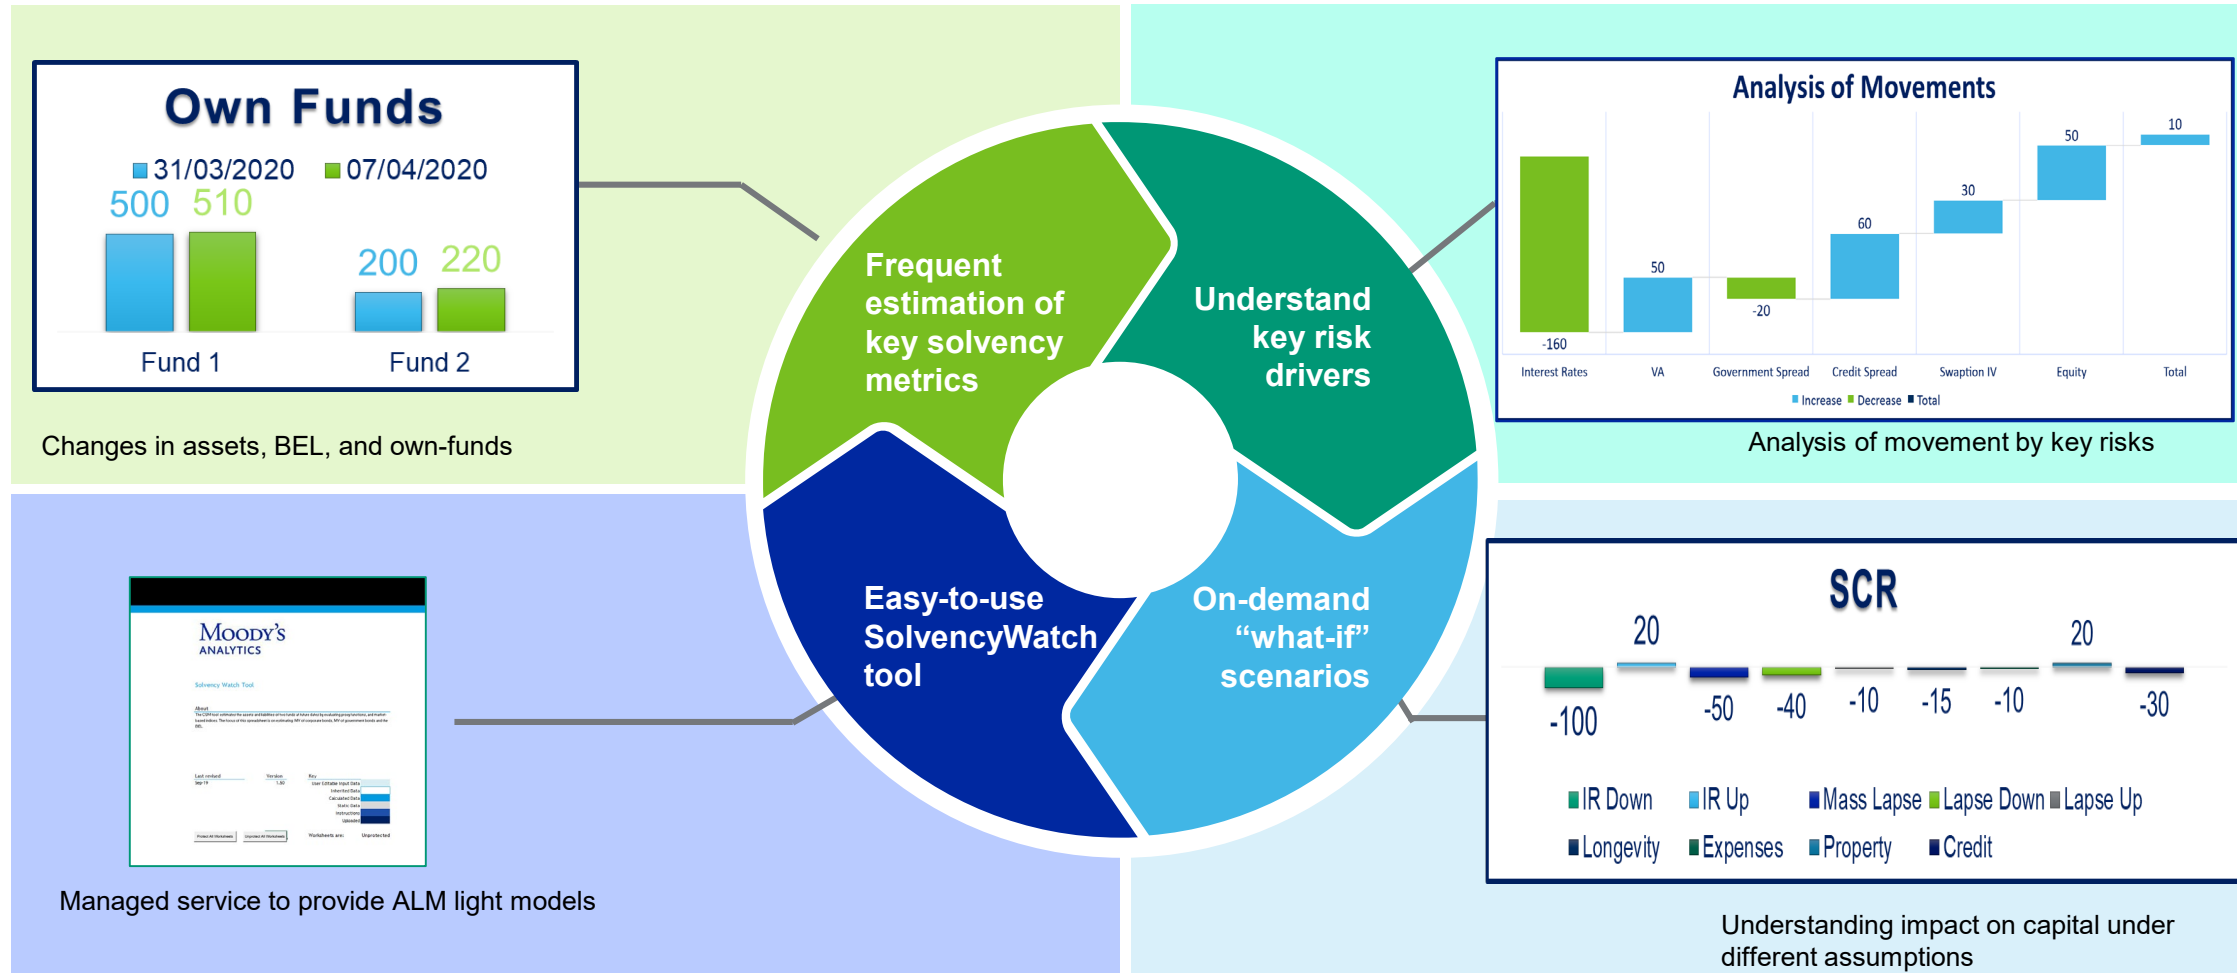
Own Funds

31/03/2020 07/04/2020

500 510

200 220

Fund 1 Fund 2

Changes in assets, BEL, and own-funds

Frequent estimation of key solvency metrics

Understand key risk drivers

Easy-to-use SolvencyWatch tool

On-demand “what-if” scenarios

Analysis of Movements

-160

50

-20

60

30

50

10

Interest Rates VA Government Spread Credit Spread Swaption IV Equity Total

Increase Decrease Total

Analysis of movement by key risks

Moody's ANALYTICS

Solvency Watch Tool

About

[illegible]

Managed service to provide ALM light models

SCR

-100 20 -50 -40 -10 -15 -10 20 -30

IR Down IR Up Mass Lapse Lapse Down Lapse Up

Longevity Expenses Property Credit

Understanding impact on capital under different assumptions